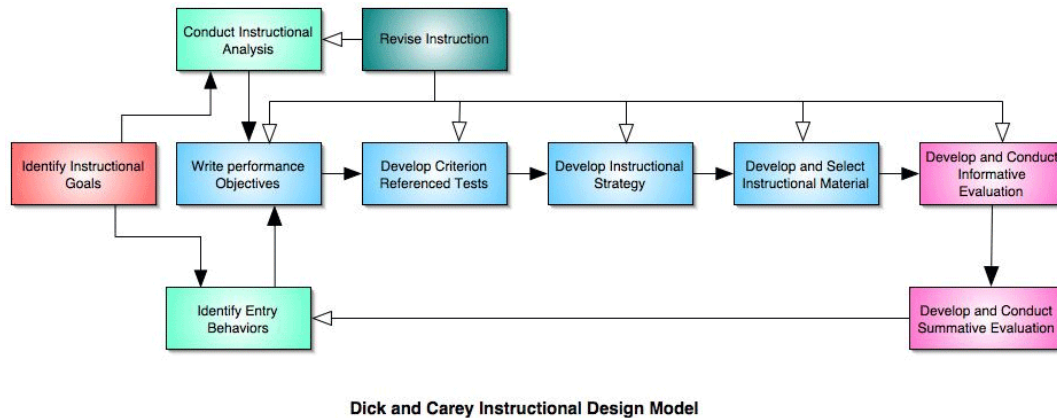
Conduct Instructional Analysis

Revise Instruction

Identify Instructional Goals

Write performance Objectives

Develop Criterion Referenced Tests

Develop Instructional Strategy

Develop and Select Instructional Material

Develop and Conduct Informative Evaluation

Identify Entry Behaviors

Develop and Conduct Summative Evaluation

Dick and Carey Instructional Design Model